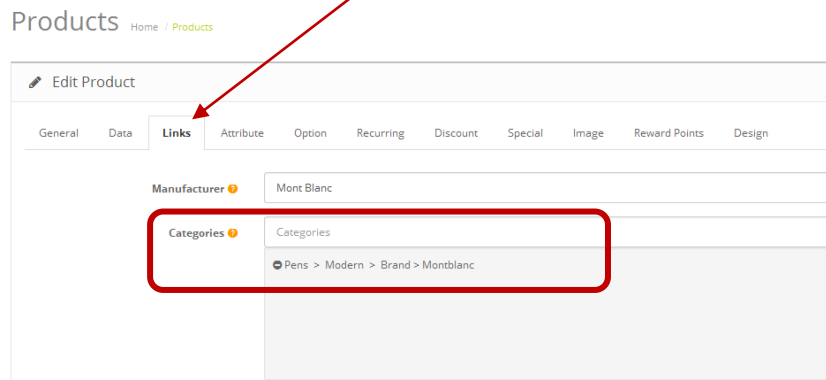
Products Home / Products

Edit Product

General Data Links Attribute Option Recurring Discount Special Image Reward Points Design

Manufacturer

Mont Blanc

Categories

Categories

Pens > Modern > Brand > Montblanc